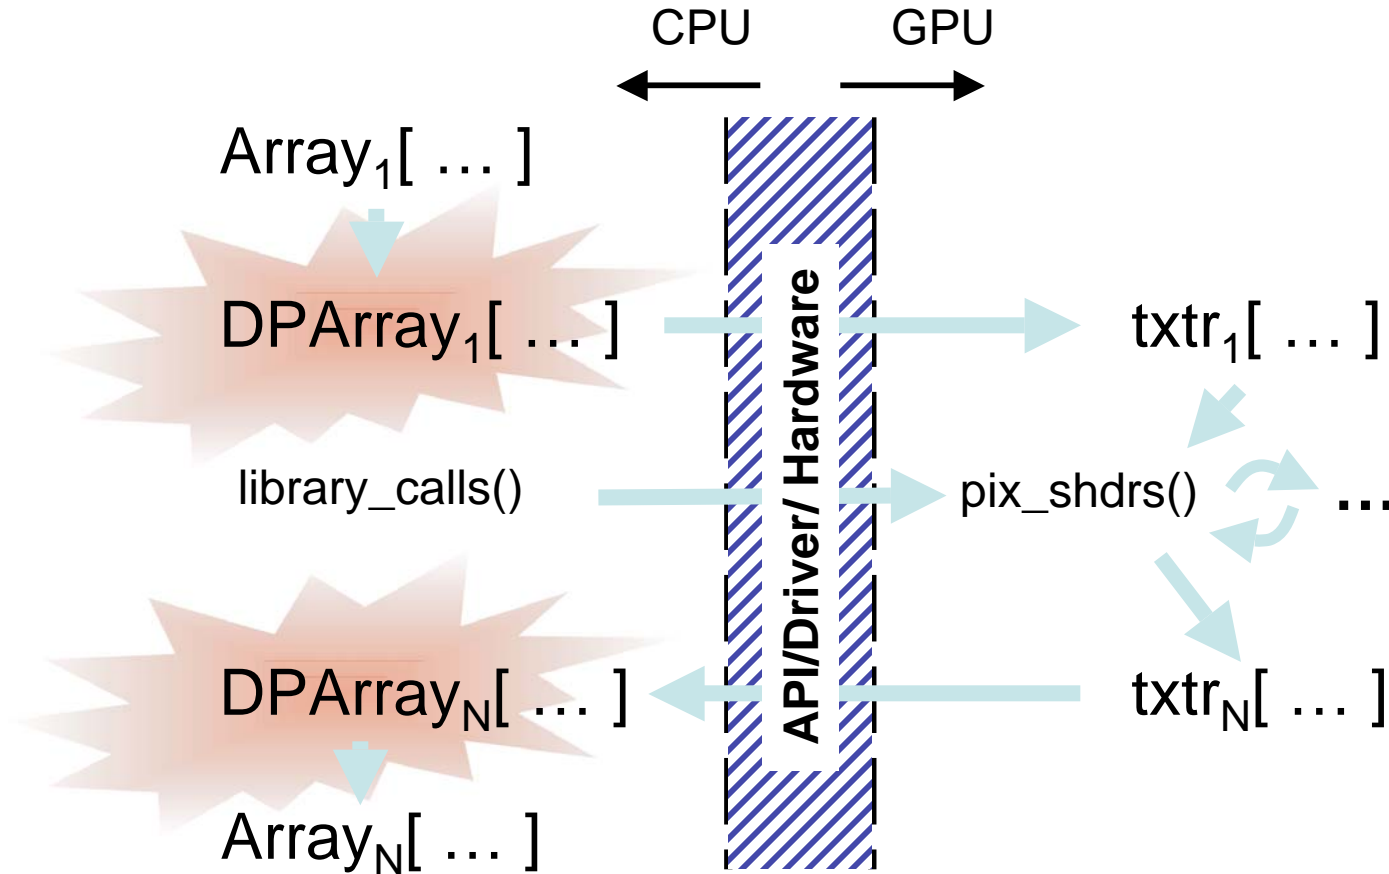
CPU

GPU

$\text{Array}_1[\ \dots\ ]$

$\text{DPArray}_1[\ \dots\ ]$

API/Driver/ Hardware

$\text{txtr}_1[\ \dots\ ]$

library_calls()

pix_shdrs()

...

$\text{DPArray}_N[\ \dots\ ]$

$\text{txtr}_N[\ \dots\ ]$

$\text{Array}_N[\ \dots\ ]$